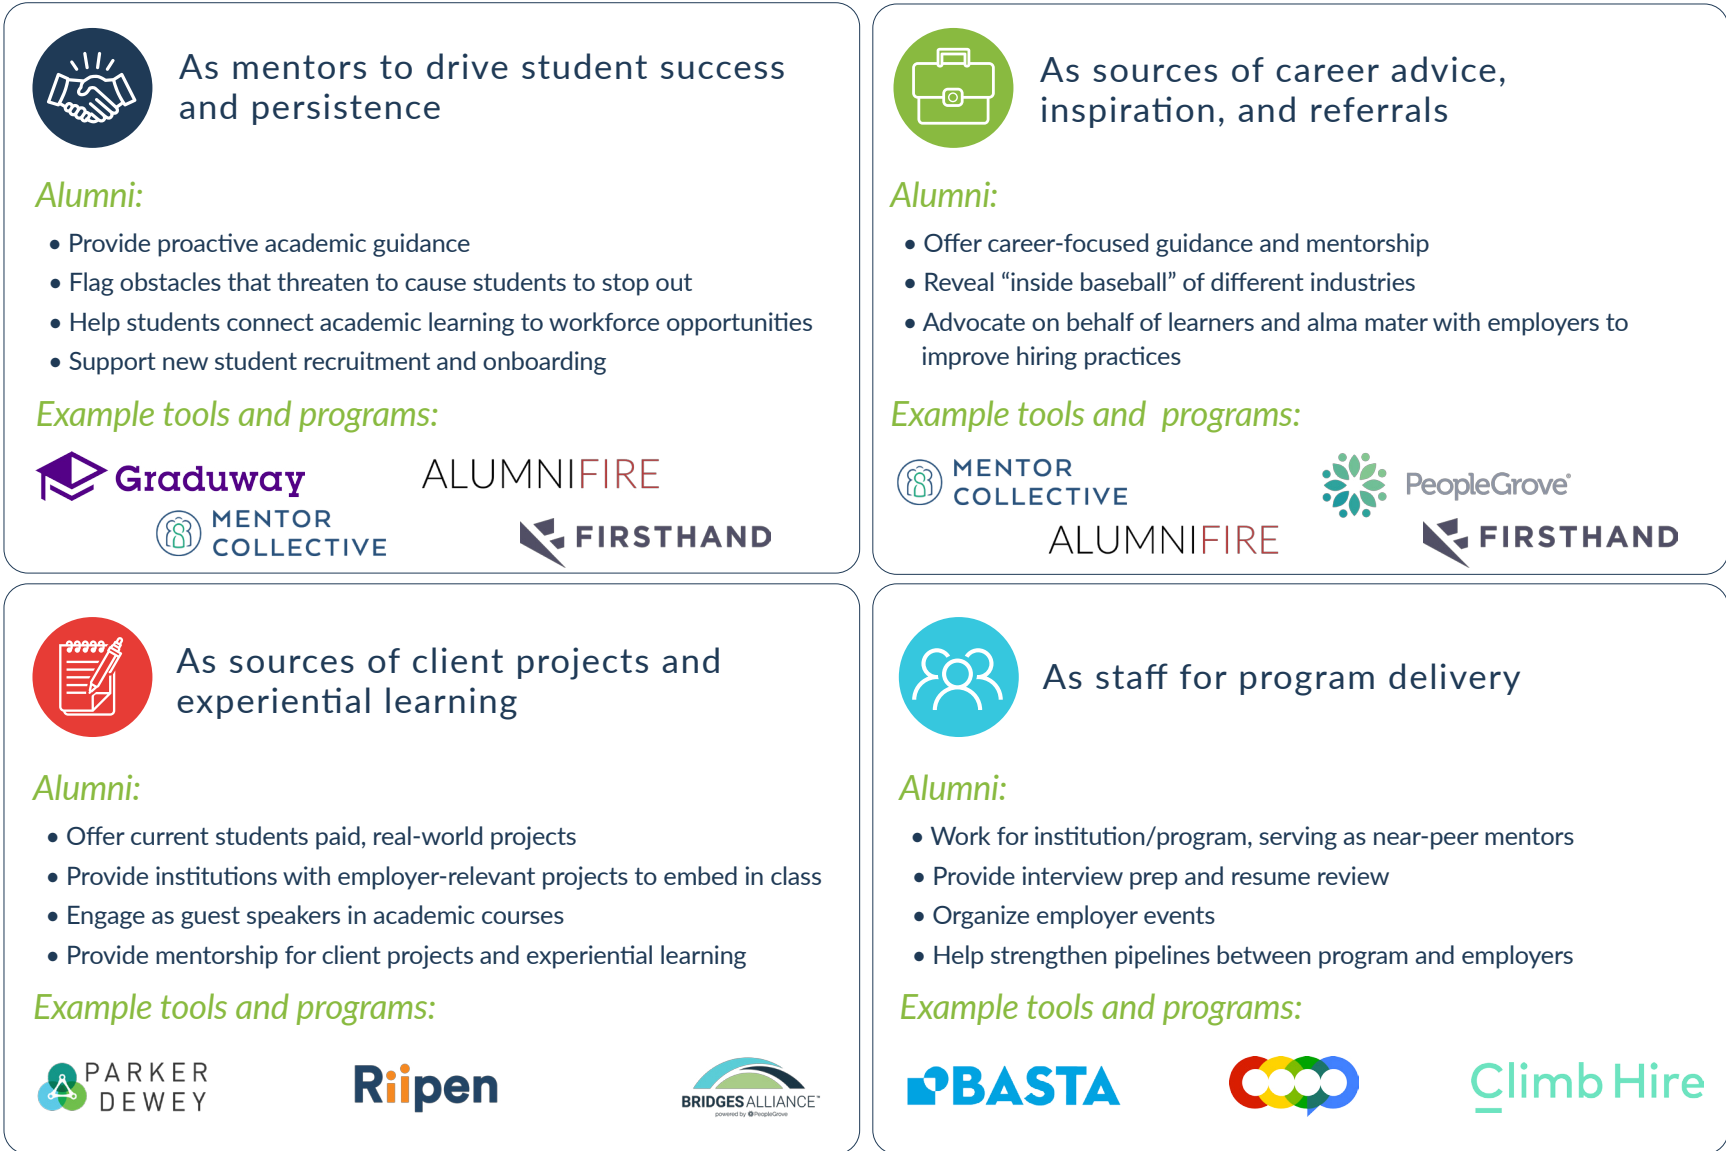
As mentors to drive student success and persistence

Alumni:

- Provide proactive academic guidance
- Flag obstacles that threaten to cause students to stop out
- Help students connect academic learning to workforce opportunities
- Support new student recruitment and onboarding

Example tools and programs:

Graduway ALUMNIFIRE MENTOR COLLECTIVE FIRSTHAND

As sources of career advice, inspiration, and referrals

Alumni:

- Offer career-focused guidance and mentorship
- Reveal "inside baseball" of different industries
- Advocate on behalf of learners and alma mater with employers to improve hiring practices

Example tools and programs:

MENTOR COLLECTIVE PeopleGrove ALUMNIFIRE FIRSTHAND

As sources of client projects and experiential learning

Alumni:

- Offer current students paid, real-world projects
- Provide institutions with employer-relevant projects to embed in class
- Engage as guest speakers in academic courses
- Provide mentorship for client projects and experiential learning

Example tools and programs:

PARKER DEWEY Riipen BRIDGES ALLIANCE powered by PeopleGrove

As staff for program delivery

Alumni:

- Work for institution/program, serving as near-peer mentors
- Provide interview prep and resume review
- Organize employer events
- Help strengthen pipelines between program and employers

Example tools and programs:

BASTA ClimbHire